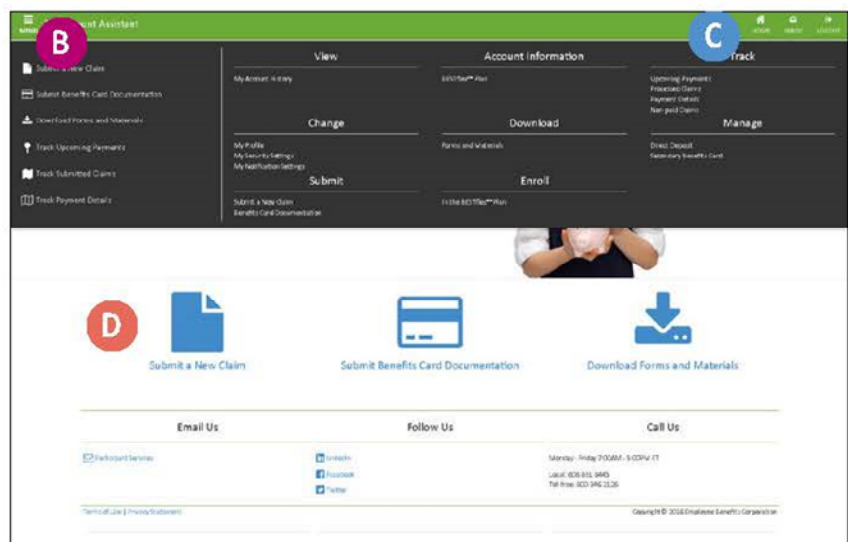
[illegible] Account Assistant

B

C

HOME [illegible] LOGOUT

Submit a New Claim

Submit Benefits Card Documentation

Download Forms and Materials

Track Upcoming Payments

Track Submitted Claims

Track Payment Details

View

My Account History

Account Information

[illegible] Plan

Track

Upcoming Payments
Processed Claims
Payment Details
Non-paid Claims

Change

My Profile
My Security Settings
My Notification Settings

Download

Forms and Materials

Manage

Direct Deposit
Secondary Benefits Card

Submit

Submit a New Claim
Benefits Card Documentation

Enroll

In the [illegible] Plan

D

Submit a New Claim

Submit Benefits Card Documentation

Download Forms and Materials

Email Us

Participant Services

Follow Us

LinkedIn
Facebook
Twitter

Call Us

Monday - Friday 7:00AM - 5:00PM CT

Local: 608.831.8445
Toll-free: 800.346.2126

Terms of Use | Privacy Statement

Copyright © 2016 Employee Benefits Corporation